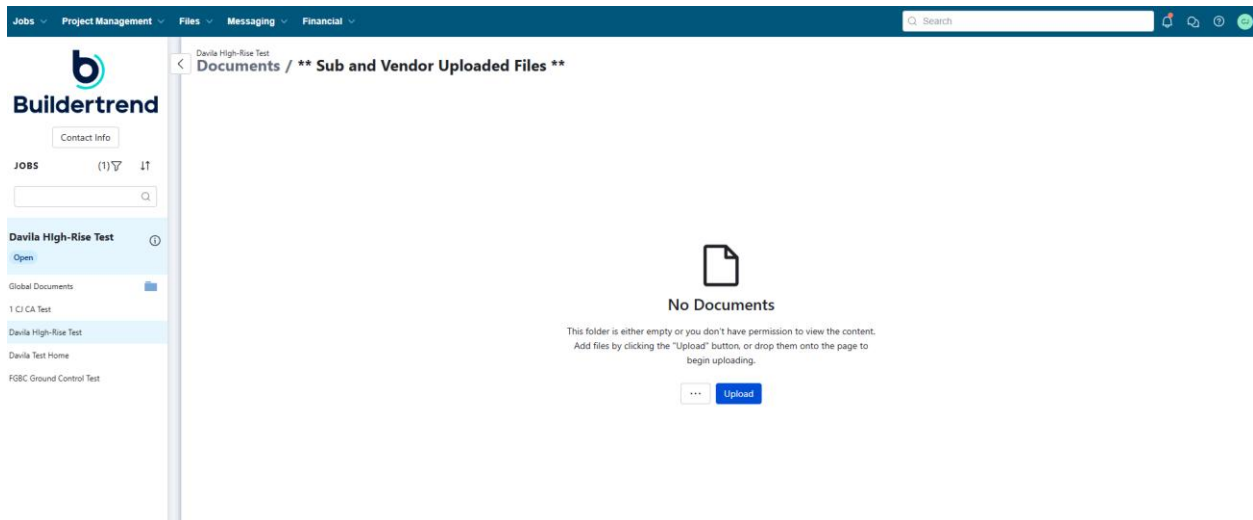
Jobs Project Management Files Messaging Financial

Search

Buildertrend

Contact Info

JOBS (1)

Davila High-Rise Test

Open

Global Documents

1 CJ CA Test

Davila High-Rise Test

Davila Test Home

FGBC Ground Control Test

Davila High-Rise Test

Documents / ** Sub and Vendor Uploaded Files **

No Documents

This folder is either empty or you don't have permission to view the content. Add files by clicking the "Upload" button, or drop them onto the page to begin uploading.

···

Upload